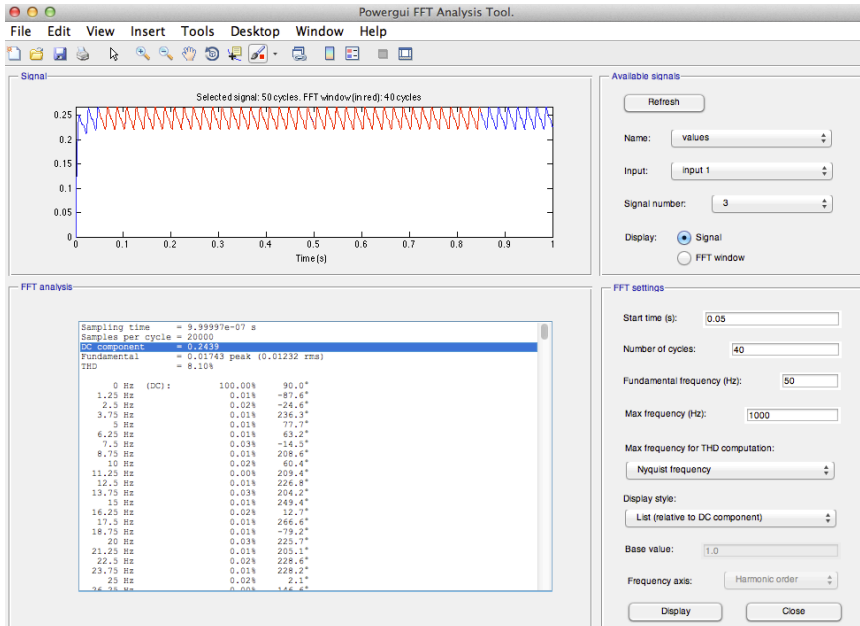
Powergui FFT Analysis Tool.

File Edit View Insert Tools Desktop Window Help

Signal

Selected signal: 50 cycles. FFT window (in red): 40 cycles

0.25
0.2
0.15
0.1
0.05
0
0 0.1 0.2 0.3 0.4 0.5 0.6 0.7 0.8 0.9 1
Time (s)

Available signals

Refresh

Name: values

Input: input 1

Signal number: 3

Display: Signal
FFT window

FFT analysis

Sampling time = 9.99997e-07 s
Samples per cycle = 20000
DC component = 0.2439
Fundamental = 0.01743 peak (0.01232 rms)
THD = 8.10%

| | | | |
|---|---|---|---|
| 0 Hz | (DC): | 100.00% | 90.0° |
| 1.25 Hz | | 0.01% | -87.6° |
| 2.5 Hz | | 0.02% | -24.6° |
| 3.75 Hz | | 0.01% | 236.3° |
| 5 Hz | | 0.01% | 77.7° |
| 6.25 Hz | | 0.01% | 63.2° |
| 7.5 Hz | | 0.03% | -14.5° |
| 8.75 Hz | | 0.01% | 208.6° |
| 10 Hz | | 0.02% | 60.4° |
| 11.25 Hz | | 0.00% | 209.4° |
| 12.5 Hz | | 0.01% | 226.8° |
| 13.75 Hz | | 0.03% | 204.2° |
| 15 Hz | | 0.01% | 249.4° |
| 16.25 Hz | | 0.02% | 12.7° |
| 17.5 Hz | | 0.01% | 266.6° |
| 18.75 Hz | | 0.01% | -79.2° |
| 20 Hz | | 0.03% | 225.7° |
| 21.25 Hz | | 0.01% | 205.1° |
| 22.5 Hz | | 0.02% | 228.6° |
| 23.75 Hz | | 0.01% | 228.2° |
| 25 Hz | | 0.02% | 2.1° |
| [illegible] | | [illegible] | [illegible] |

FFT settings

Start time (s): 0.05

Number of cycles: 40

Fundamental frequency (Hz): 50

Max frequency (Hz): 1000

Max frequency for THD computation:

Nyquist frequency

Display style:

List (relative to DC component)

Base value: 1.0

Frequency axis: Harmonic order

Display Close